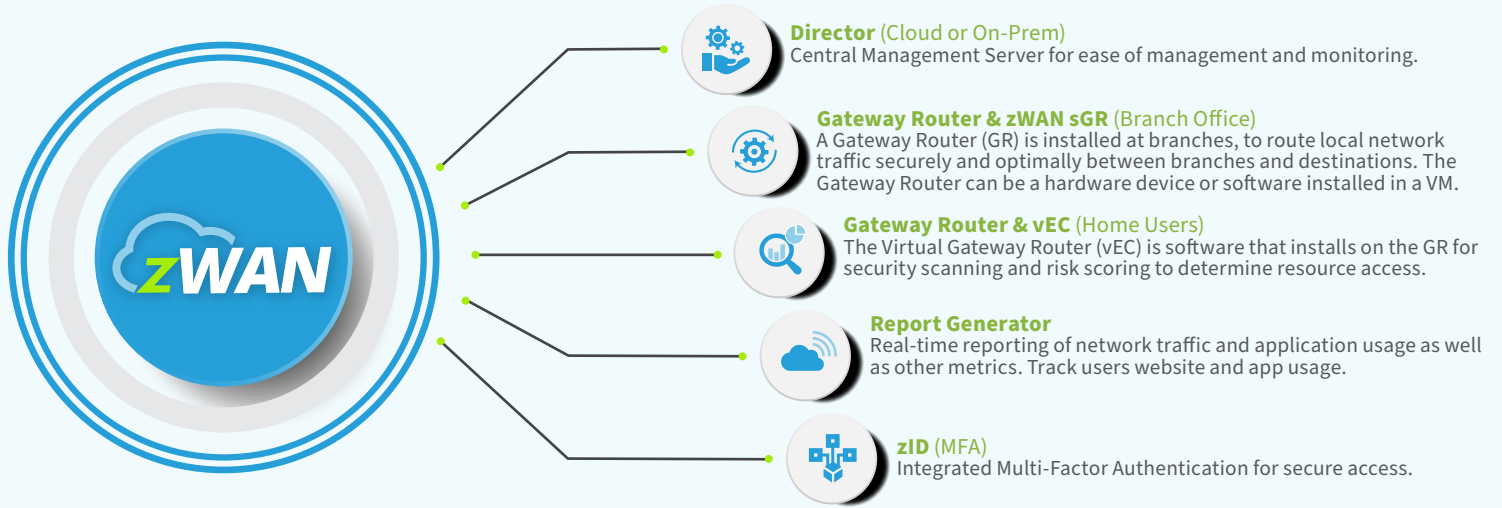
zWAN

**Director** (Cloud or On-Prem)
Central Management Server for ease of management and monitoring.

**Gateway Router & zWAN sGR** (Branch Office)
A Gateway Router (GR) is installed at branches, to route local network traffic securely and optimally between branches and destinations. The Gateway Router can be a hardware device or software installed in a VM.

**Gateway Router & vEC** (Home Users)
The Virtual Gateway Router (vEC) is software that installs on the GR for security scanning and risk scoring to determine resource access.

**Report Generator**
Real-time reporting of network traffic and application usage as well as other metrics. Track users website and app usage.

**zID** (MFA)
Integrated Multi-Factor Authentication for secure access.